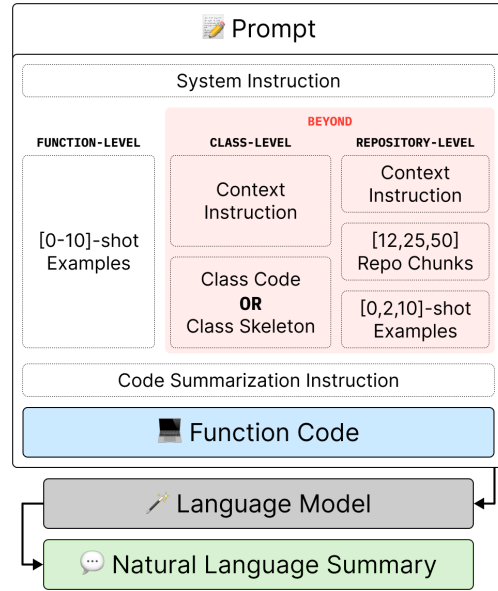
Prompt

System Instruction

BEYOND

FUNCTION-LEVEL

[0-10]-shot Examples

CLASS-LEVEL

Context Instruction

Class Code
OR
Class Skeleton

REPOSITORY-LEVEL

Context Instruction

[12,25,50] Repo Chunks

[0,2,10]-shot Examples

Code Summarization Instruction

Function Code

Language Model

Natural Language Summary